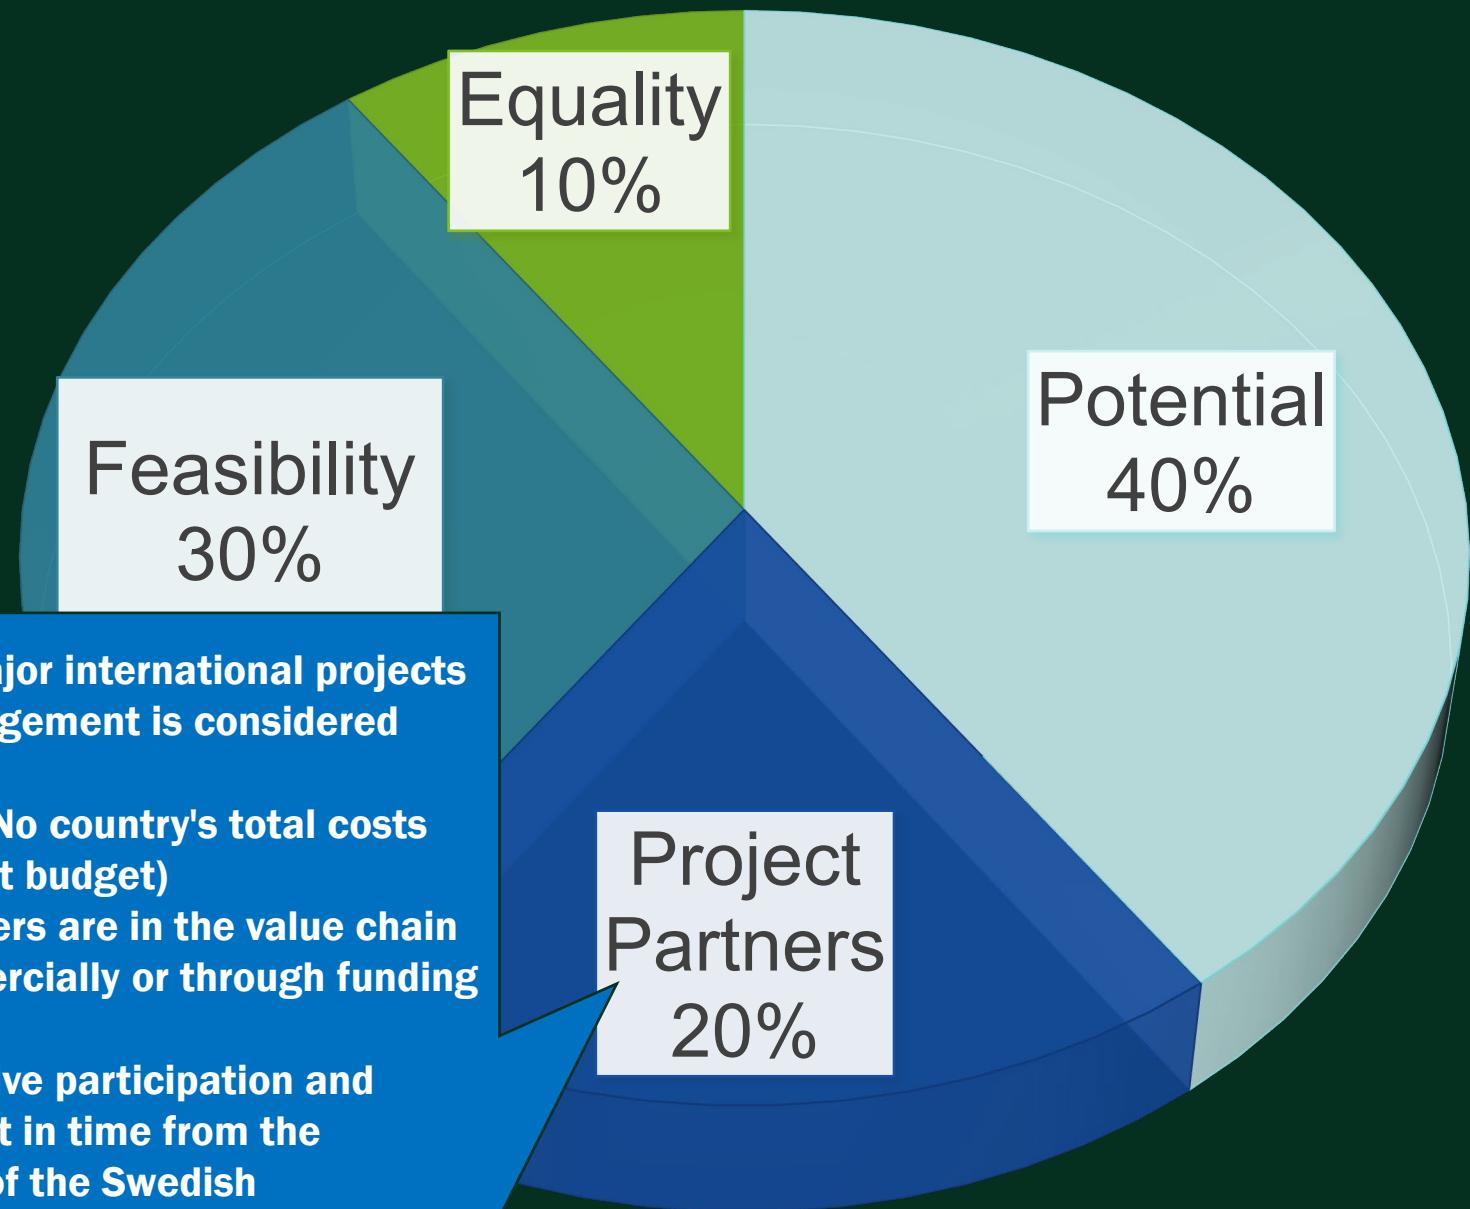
Equality
10%

Potential
40%

Feasibility
30%

Project
Partners
20%

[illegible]jor international projects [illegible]gement is considered

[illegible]No country's total costs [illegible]t budget)
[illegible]ers are in the value chain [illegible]ercially or through funding

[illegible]ve participation and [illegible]t in time from the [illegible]f the Swedish